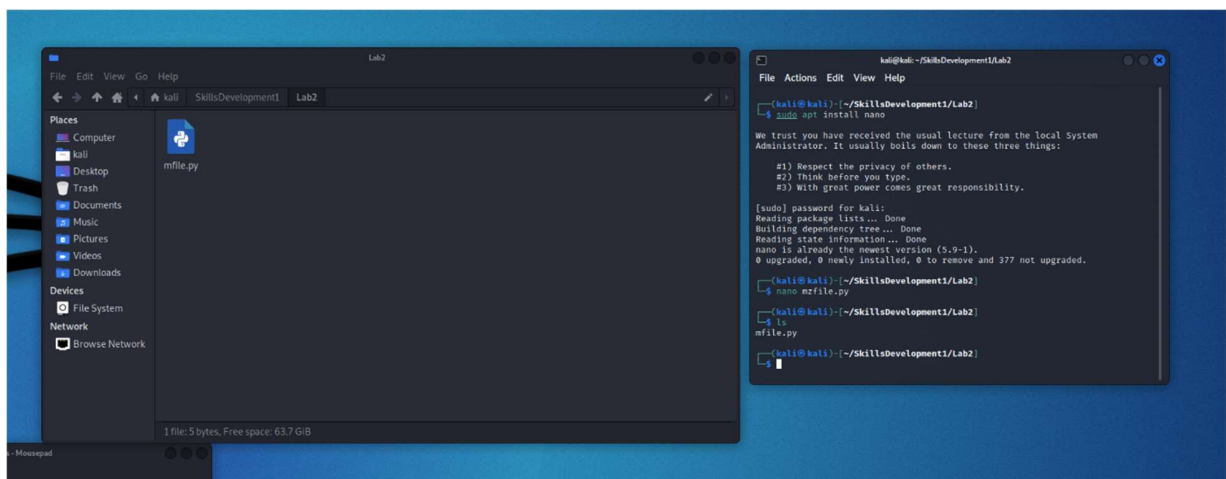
Lab2

File Edit View Go Help

kali SkillsDevelopment1 Lab2

Places
Computer
kali
Desktop
Trash
Documents
Music
Pictures
Videos
Downloads
Devices
File System
Network
Browse Network

mfile.py

1 file: 5 bytes, Free space: 63.7 GiB

kali@kali: ~/SkillsDevelopment1/Lab2

File Actions Edit View Help

┌──(kali㉿kali)-[~/SkillsDevelopment1/Lab2]
└─$ sudo apt install nano

We trust you have received the usual lecture from the local System Administrator. It usually boils down to these three things:

#1) Respect the privacy of others.
#2) Think before you type.
#3) With great power comes great responsibility.

[sudo] password for kali:
Reading package lists ... Done
Building dependency tree ... Done
Reading state information ... Done
nano is already the newest version (5.9-1).
0 upgraded, 0 newly installed, 0 to remove and 377 not upgraded.

┌──(kali㉿kali)-[~/SkillsDevelopment1/Lab2]
└─$ nano mzfile.py

┌──(kali㉿kali)-[~/SkillsDevelopment1/Lab2]
└─$ ls
mfile.py

┌──(kali㉿kali)-[~/SkillsDevelopment1/Lab2]
└─$

s - Mousepad